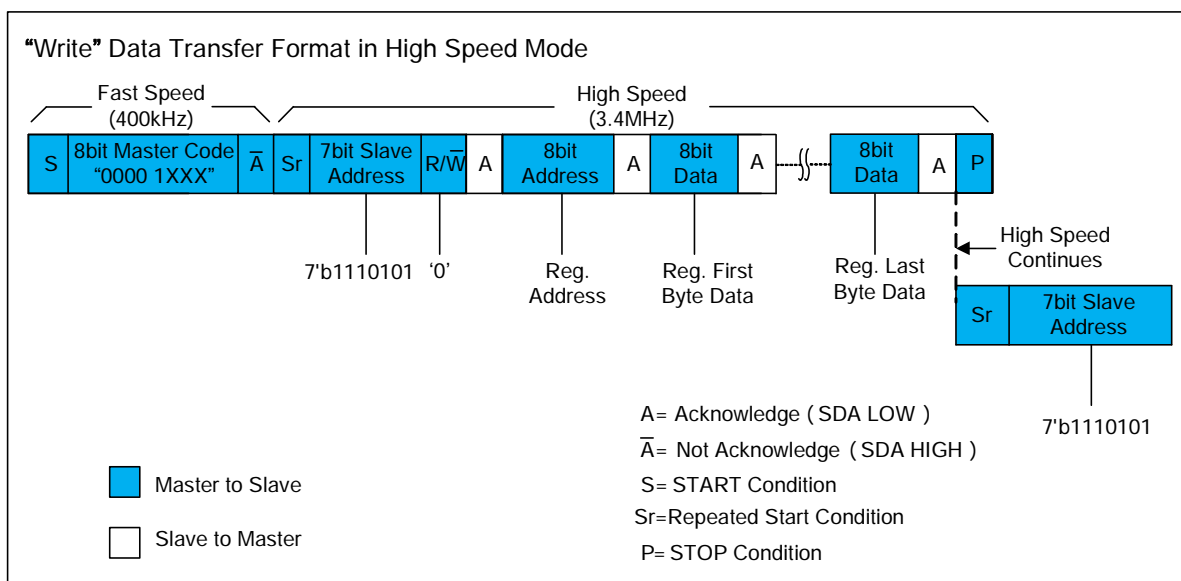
"Write" Data Transfer Format in High Speed Mode

Fast Speed (400kHz)

High Speed (3.4MHz)

| S | 8bit Master Code "0000 1XXX" | $\overline{A}$ | Sr | 7bit Slave Address | R/$\overline{W}$ | A | 8bit Address | A | 8bit Data | A | 8bit Data | A | P |
|---|---|---|---|---|---|---|---|---|---|---|---|---|---|

7'b1110101

'0'

Reg. Address

Reg. First Byte Data

Reg. Last Byte Data

High Speed Continues

| Sr | 7bit Slave Address |
|---|---|

7'b1110101

A= Acknowledge ( SDA LOW )

$\overline{A}$= Not Acknowledge ( SDA HIGH )

S= START Condition

Sr=Repeated Start Condition

P= STOP Condition

Master to Slave

Slave to Master